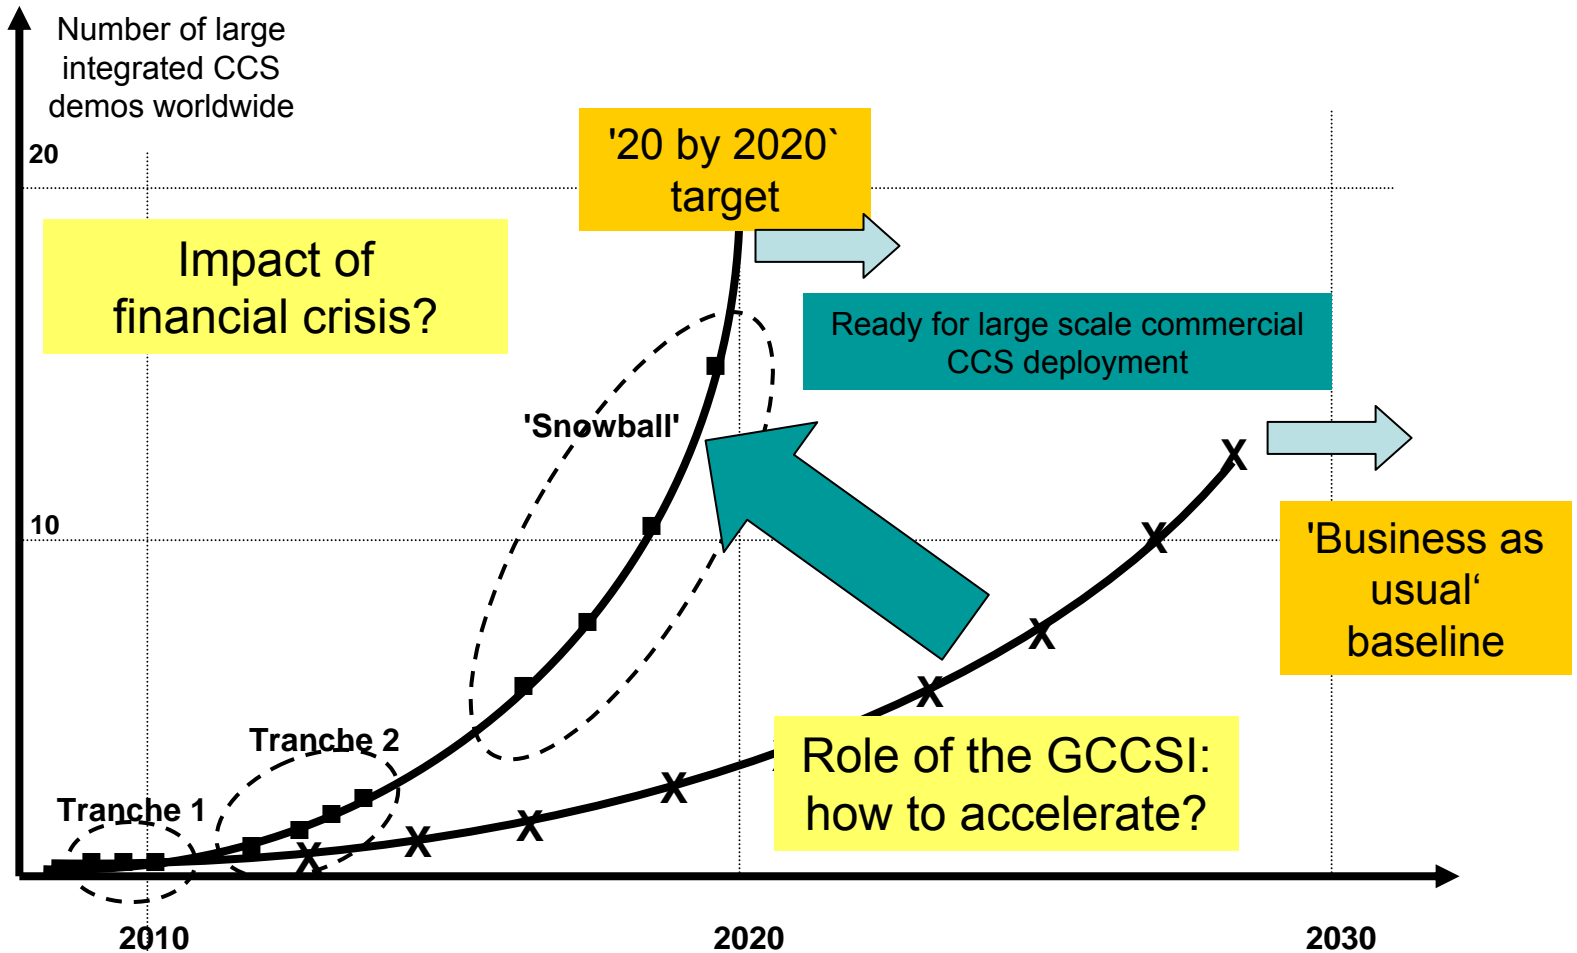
Number of large integrated CCS demos worldwide

20

'20 by 2020` target

Impact of financial crisis?

Ready for large scale commercial CCS deployment

'Snowball'

10

'Business as usual' baseline

Role of the GCCSI: how to accelerate?

Tranche 2

Tranche 1

2010

2020

2030